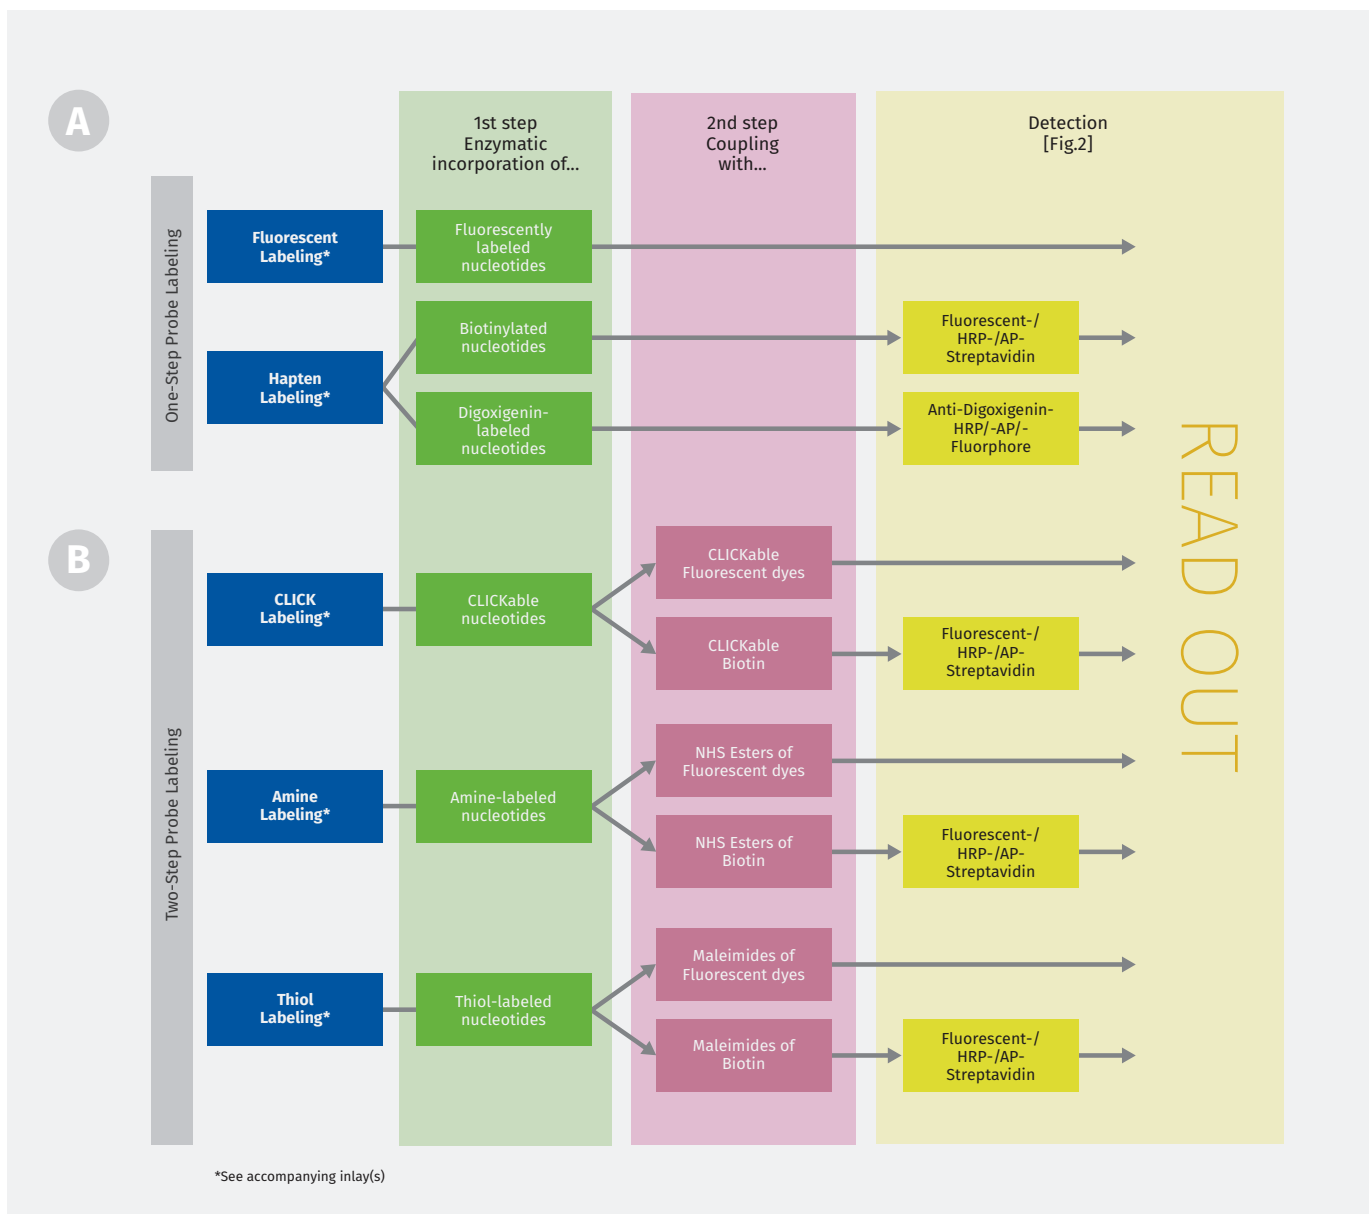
A

1st step
Enzymatic
incorporation of...

2nd step
Coupling
with...

Detection
[Fig.2]

One-Step Probe Labeling

Fluorescent Labeling*

Fluorescently labeled nucleotides

Hapten Labeling*

Biotinylated nucleotides

Fluorescent-/ HRP-/AP- Streptavidin

Digoxigenin-labeled nucleotides

Anti-Digoxigenin- HRP/-AP/- Fluorphore

READ OUT

B

Two-Step Probe Labeling

CLICK Labeling*

CLICKable nucleotides

CLICKable Fluorescent dyes

CLICKable Biotin

Fluorescent-/ HRP-/AP- Streptavidin

Amine Labeling*

Amine-labeled nucleotides

NHS Esters of Fluorescent dyes

NHS Esters of Biotin

Fluorescent-/ HRP-/AP- Streptavidin

Thiol Labeling*

Thiol-labeled nucleotides

Maleimides of Fluorescent dyes

Maleimides of Biotin

Fluorescent-/ HRP-/AP- Streptavidin

*See accompanying inlay(s)